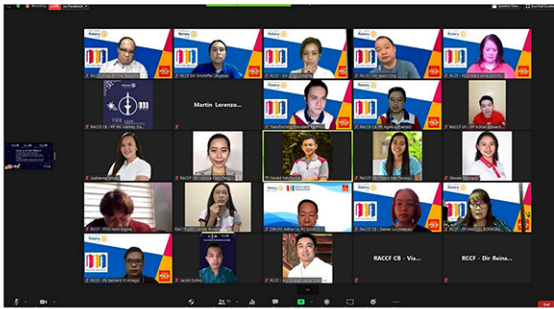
Recording LIVE on Facebook

Speaker View

Martin Lorenzo...

RACCF CB - Via...

RCCF - Dir Reina...

RACCF - Pres Claud...

Rotary

Rotary

Rotary

Rotary

Rotary

Rotary

Rotary

Rotary

Rotary

Rotary

Rotary

Rotary